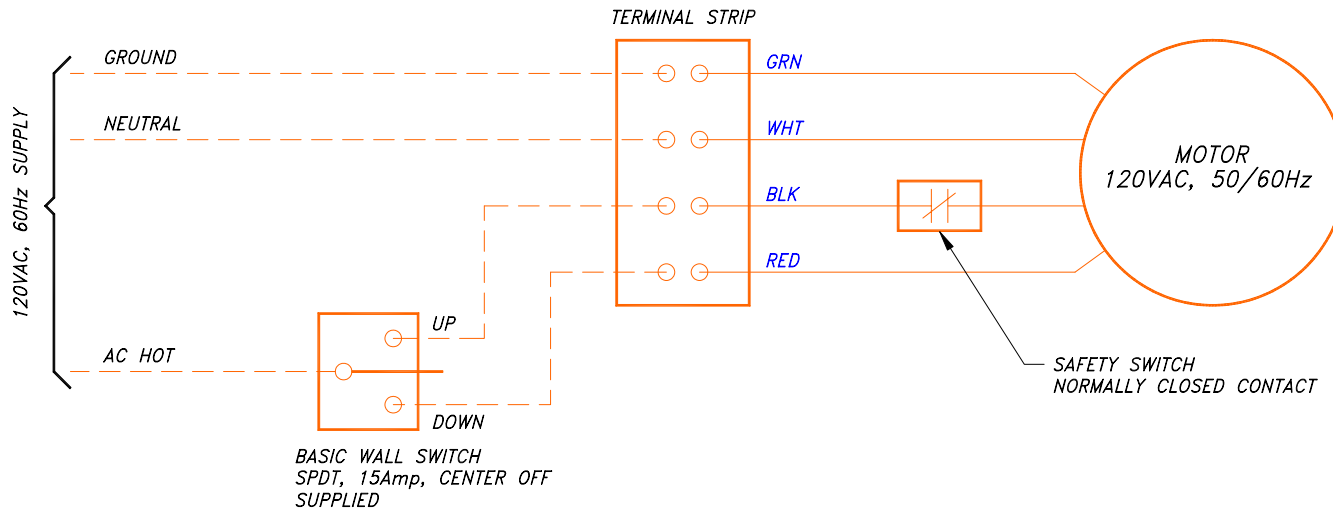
TERMINAL STRIP

120VAC, 60Hz SUPPLY

GROUND

NEUTRAL

AC HOT

GRN

WHT

BLK

RED

MOTOR
120VAC, 50/60Hz

UP

DOWN

SAFETY SWITCH
NORMALLY CLOSED CONTACT

BASIC WALL SWITCH
SPDT, 15Amp, CENTER OFF
SUPPLIED